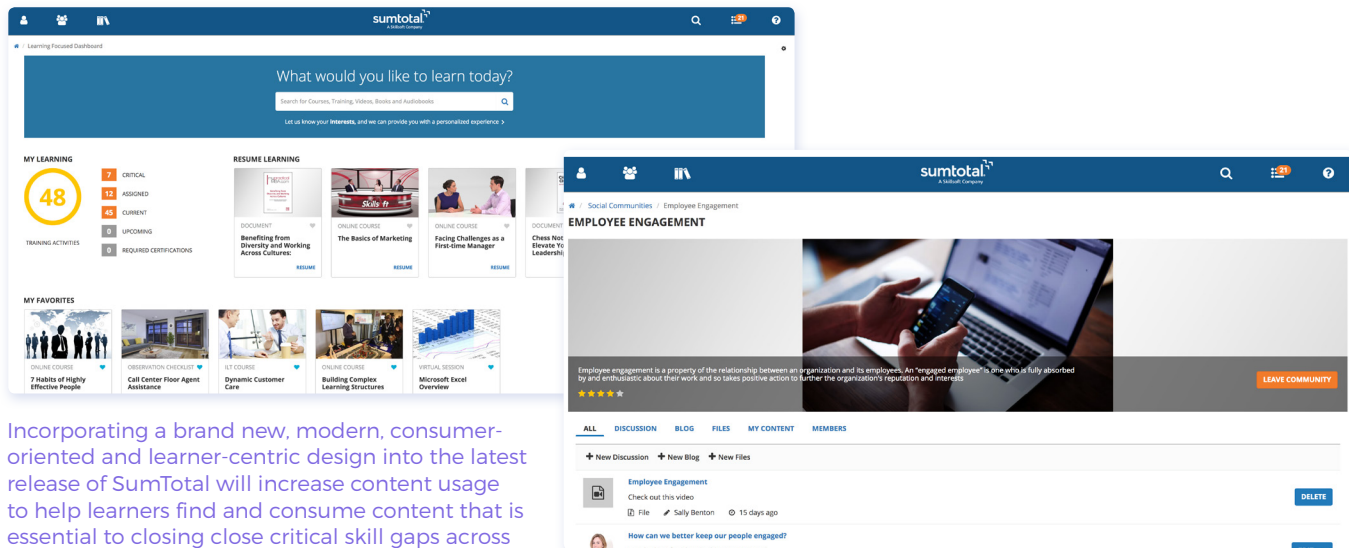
sumtotal
A Skillsoft Company

21

Learning Focused Dashboard

What would you like to learn today?

Search for Courses, Training, Videos, Books and Audiobooks

Let us know your Interests, and we can provide you with a personalized experience >

MY LEARNING

48

TRAINING ACTIVITIES

7 CRITICAL
12 ASSIGNED
45 CURRENT
0 UPCOMING
0 REQUIRED CERTIFICATIONS

RESUME LEARNING

DOCUMENT
Benefiting from Diversity and Working Across Cultures:
RESUME

ONLINE COURSE
The Basics of Marketing
RESUME

ONLINE COURSE
Facing Challenges as a First-time Manager
RESUME

DOCUMENT
Chess Not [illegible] Elevate Yo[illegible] Leadershi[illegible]

MY FAVORITES

ONLINE COURSE
7 Habits of Highly Effective People

OBSERVATION CHECKLIST
Call Center Floor Agent Assistance

ILT COURSE
Dynamic Customer Care

ONLINE COURSE
Building Complex Learning Structures

VIRTUAL SESSION
Microsoft Excel Overview

Incorporating a brand new, modern, consumer-oriented and learner-centric design into the latest release of SumTotal will increase content usage to help learners find and consume content that is essential to closing close critical skill gaps across

sumtotal
A Skillsoft Company

21

Social Communities / Employee Engagement

EMPLOYEE ENGAGEMENT

Employee engagement is a property of the relationship between an organization and its employees. An "engaged employee" is one who is fully absorbed by and enthusiastic about their work and so takes positive action to further the organization's reputation and interests

LEAVE COMMUNITY

ALL DISCUSSION BLOG FILES MY CONTENT MEMBERS

+ New Discussion + New Blog + New Files

Employee Engagement
Check out this video
File Sally Benton 15 days ago

DELETE

How can we better keep our people engaged?